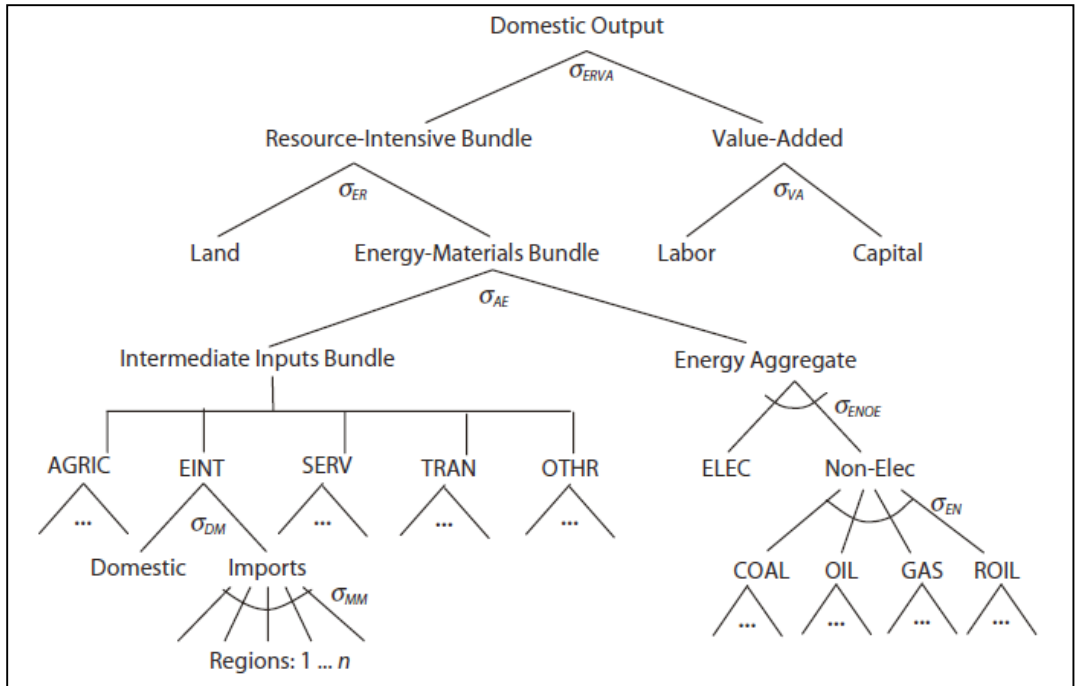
Domestic Output

$\sigma_{ERVA}$

Resource-Intensive Bundle

Value-Added

$\sigma_{ER}$

$\sigma_{VA}$

Land

Energy-Materials Bundle

Labor

Capital

$\sigma_{AE}$

Intermediate Inputs Bundle

Energy Aggregate

$\sigma_{ENOE}$

AGRIC

EINT

SERV

TRAN

OTHR

ELEC

Non-Elec

$\sigma_{EN}$

...

$\sigma_{DM}$

...

...

...

Domestic

Imports

COAL

OIL

GAS

ROIL

$\sigma_{MM}$

...

...

...

...

Regions: 1 ... $n$